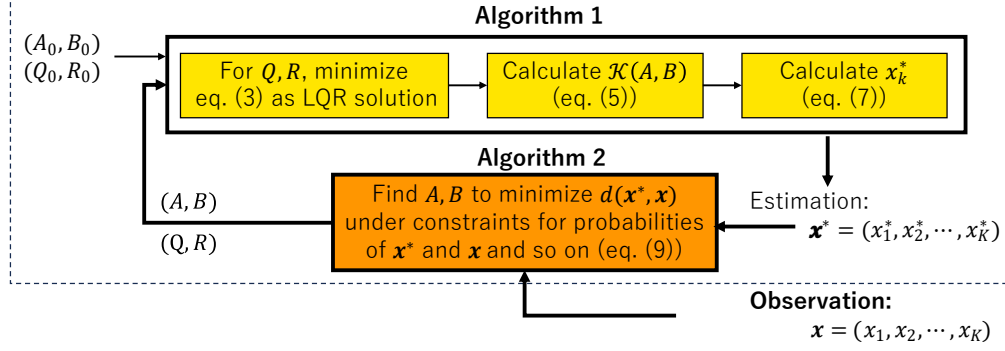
Algorithm 1

$(A_0, B_0)$
$(Q_0, R_0)$

For $Q, R$, minimize eq. (3) as LQR solution

Calculate $\mathcal{K}(A, B)$ (eq. (5))

Calculate $x_k^*$ (eq. (7))

Algorithm 2

$(A, B)$

$(\mathrm{Q}, R)$

Find $A, B$ to minimize $d(\boldsymbol{x}^*, \boldsymbol{x})$ under constraints for probabilities of $\boldsymbol{x}^*$ and $\boldsymbol{x}$ and so on (eq. (9))

Estimation:
$\boldsymbol{x}^* = (x_1^*, x_2^*, \cdots, x_K^*)$

Observation:
$\boldsymbol{x} = (x_1, x_2, \cdots, x_K)$